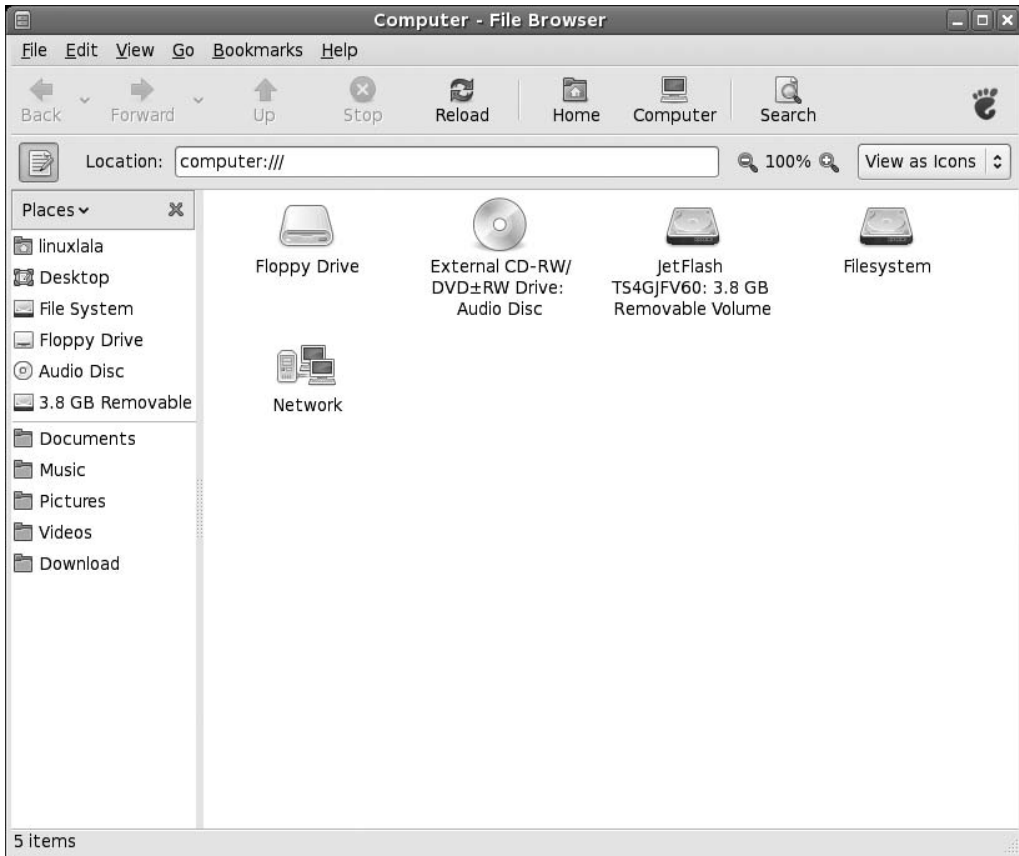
Computer - File Browser

File Edit View Go Bookmarks Help

Back Forward Up Stop Reload Home Computer Search

Location: computer:///

100%

View as Icons

Places

linuxlala
Desktop
File System
Floppy Drive
Audio Disc
3.8 GB Removable
Documents
Music
Pictures
Videos
Download

Floppy Drive

External CD-RW/ DVD±RW Drive: Audio Disc

JetFlash TS4GJFV60: 3.8 GB Removable Volume

Filesystem

Network

5 items